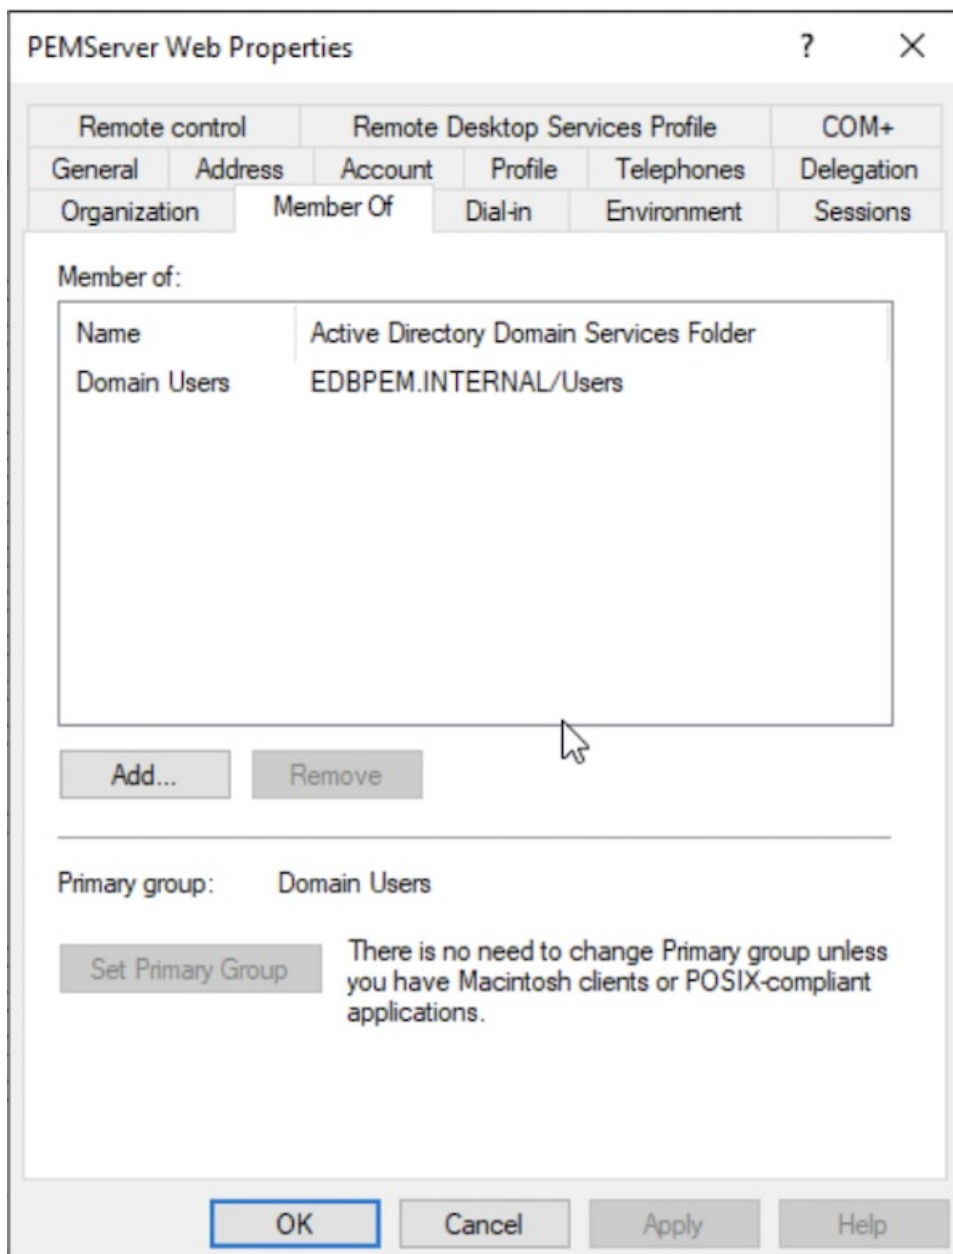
PEMServer Web Properties ? ×

Remote control | Remote Desktop Services Profile | COM+
General | Address | Account | Profile | Telephones | Delegation
Organization | Member Of | Dial-in | Environment | Sessions

Member of:

| Name | Active Directory Domain Services Folder |
|---|---|
| Domain Users | EDBPEM.INTERNAL/Users |

Add... Remove

Primary group: Domain Users

Set Primary Group

There is no need to change Primary group unless you have Macintosh clients or POSIX-compliant applications.

OK Cancel Apply Help